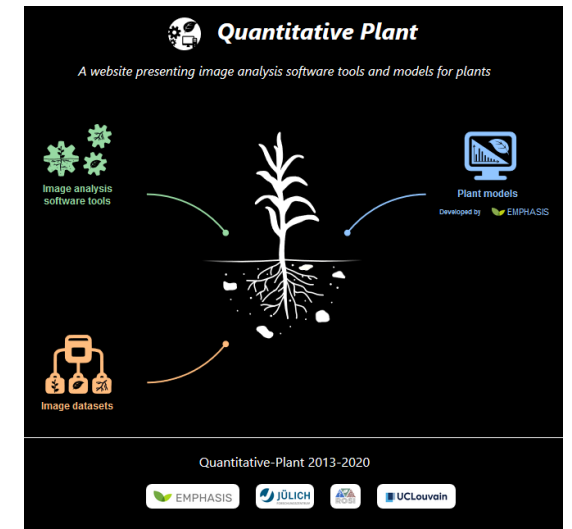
Quantitative Plant

A website presenting image analysis software tools and models for plants

Image analysis software tools

Plant models

Developed by EMPHASIS

Image datasets

Quantitative-Plant 2013-2020

EMPHASIS

JÜLICH

UCLouvain